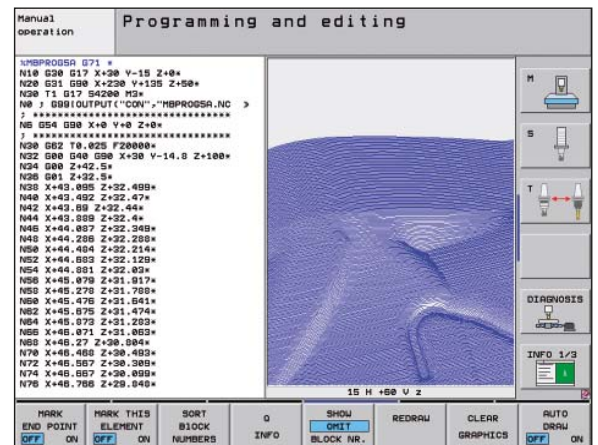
Manual operation

Programming and editing

%MBPROGSA G71 *
N10 G30 G17 X+30 Y-15 Z+0*
N20 G31 G90 X+230 Y+135 Z+50*
N30 T1 G17 S4200 M3*
N0 ; G99(OUTPUT("CON","MBPROGSA.NC >
; ******************************
N6 G54 G90 X+0 Y+0 Z+0*
; ******************************
N30 G62 T0.025 F20000*
N32 G00 G40 G90 X+30 Y-14.8 Z+100*
N34 G00 Z+42.5*
N36 G01 Z+32.5*
N38 X+43.095 Z+32.499*
N40 X+43.492 Z+32.47*
N42 X+43.69 Z+32.44*
N44 X+43.889 Z+32.4*
N46 X+44.087 Z+32.349*
N48 X+44.286 Z+32.288*
N50 X+44.484 Z+32.214*
N52 X+44.683 Z+32.129*
N54 X+44.881 Z+32.03*
N56 X+45.079 Z+31.917*
N58 X+45.278 Z+31.788*
N60 X+45.476 Z+31.641*
N62 X+45.675 Z+31.474*
N64 X+45.873 Z+31.283*
N66 X+46.071 Z+31.063*
N68 X+46.27 Z+30.804*
N70 X+46.468 Z+30.493*
N72 X+46.567 Z+30.309*
N74 X+46.667 Z+30.099*
N76 X+46.766 Z+29.840*

15 H +60 V z

M

S

T

DIAGNOSIS

INFO 1/3

MARK END POINT OFF ON | MARK THIS ELEMENT OFF ON | SORT BLOCK NUMBERS | 0 INFO | SHOW OMIT BLOCK NR. | REDRAW | CLEAR GRAPHICS | AUTO DRAW OFF ON